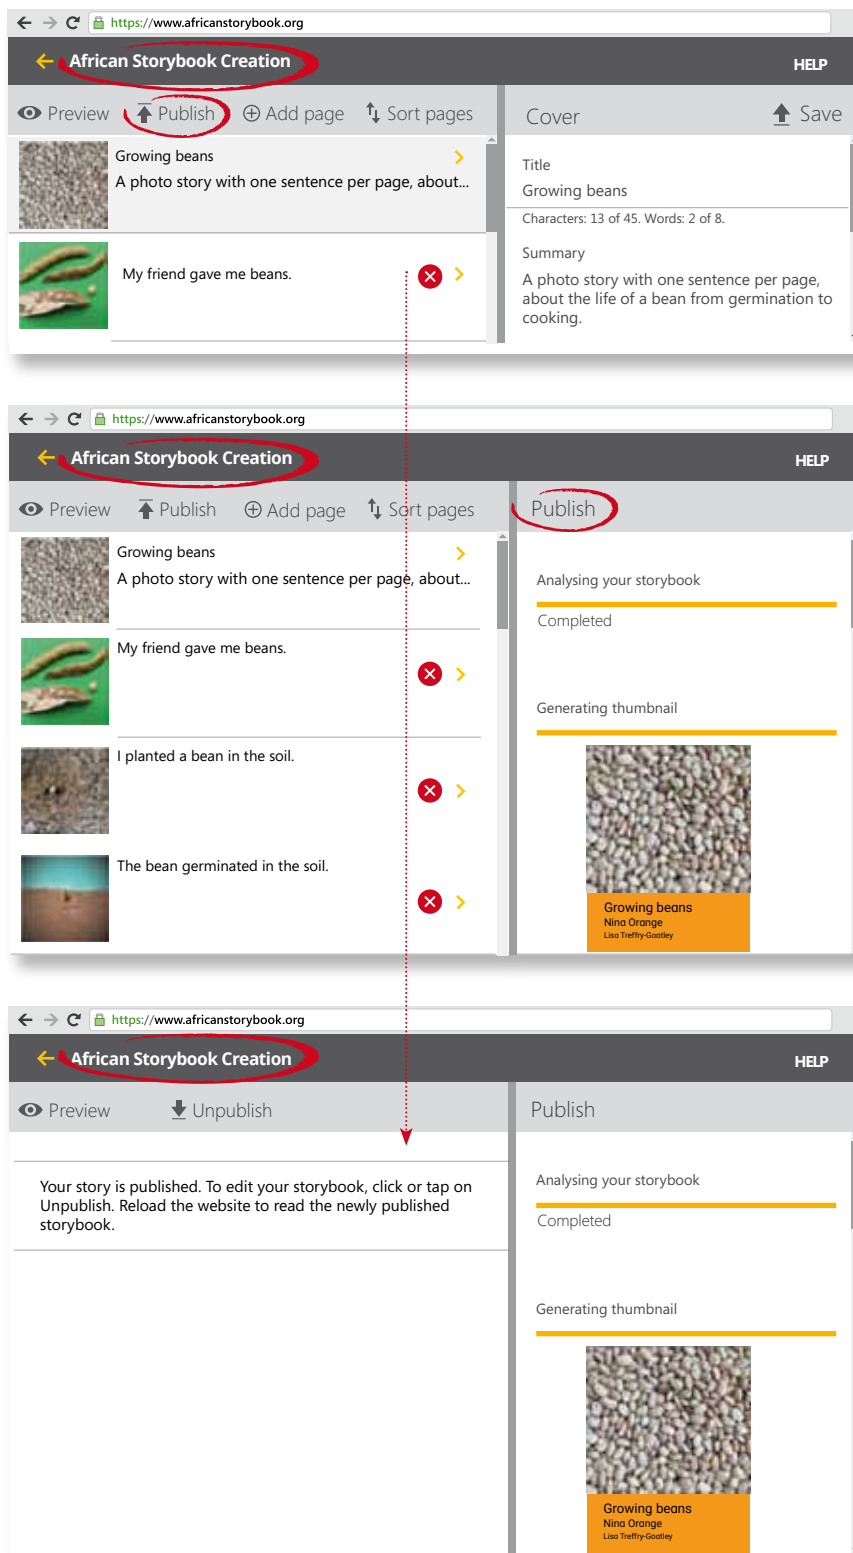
https://www.africanstorybook.org

African Storybook Creation

HELP

Preview Publish Add page Sort pages

Cover Save

Growing beans

A photo story with one sentence per page, about...

Title

Growing beans

Characters: 13 of 45. Words: 2 of 8.

Summary

A photo story with one sentence per page, about the life of a bean from germination to cooking.

My friend gave me beans.

https://www.africanstorybook.org

African Storybook Creation

HELP

Preview Publish Add page Sort pages

Publish

Growing beans

A photo story with one sentence per page, about...

Analysing your storybook

Completed

My friend gave me beans.

Generating thumbnail

I planted a bean in the soil.

The bean germinated in the soil.

Growing beans
Nina Orange
Lisa Treffry-Goatley

https://www.africanstorybook.org

African Storybook Creation

HELP

Preview Unpublish

Publish

Your story is published. To edit your storybook, click or tap on Unpublish. Reload the website to read the newly published storybook.

Analysing your storybook

Completed

Generating thumbnail

Growing beans
Nina Orange
Lisa Treffry-Goatley